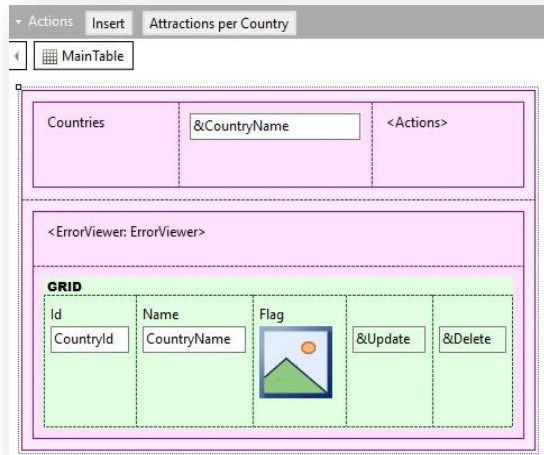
Actions Insert Attractions per Country

MainTable

Countries
&CountryName
<Actions>

<ErrorViewer: ErrorViewer>

GRID

| Id | Name | Flag | | |
|---|---|---|---|---|
| CountryId | CountryName | | &Update | &Delete |